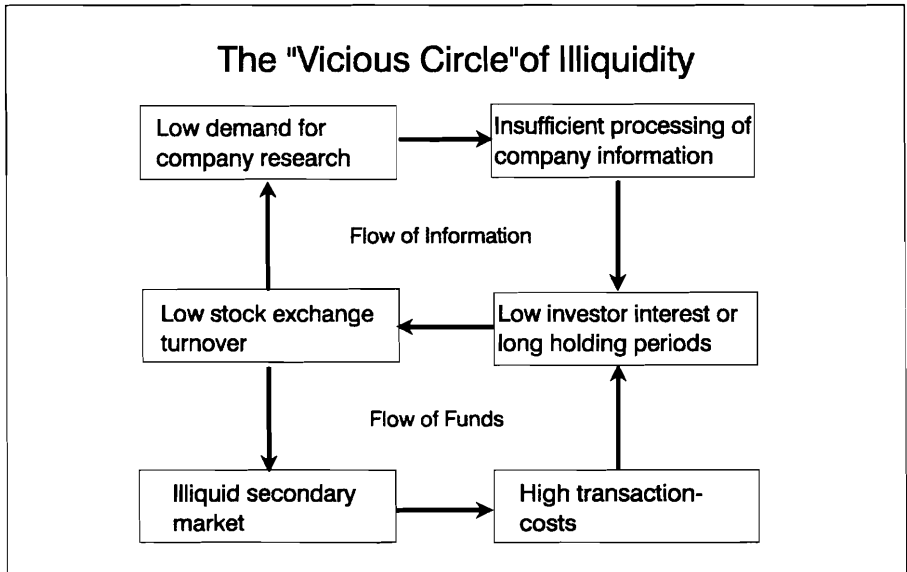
The "Vicious Circle"of Illiquidity

Low demand for company research

Insufficient processing of company information

Flow of Information

Low stock exchange turnover

Low investor interest or long holding periods

Flow of Funds

Illiquid secondary market

High transaction-costs